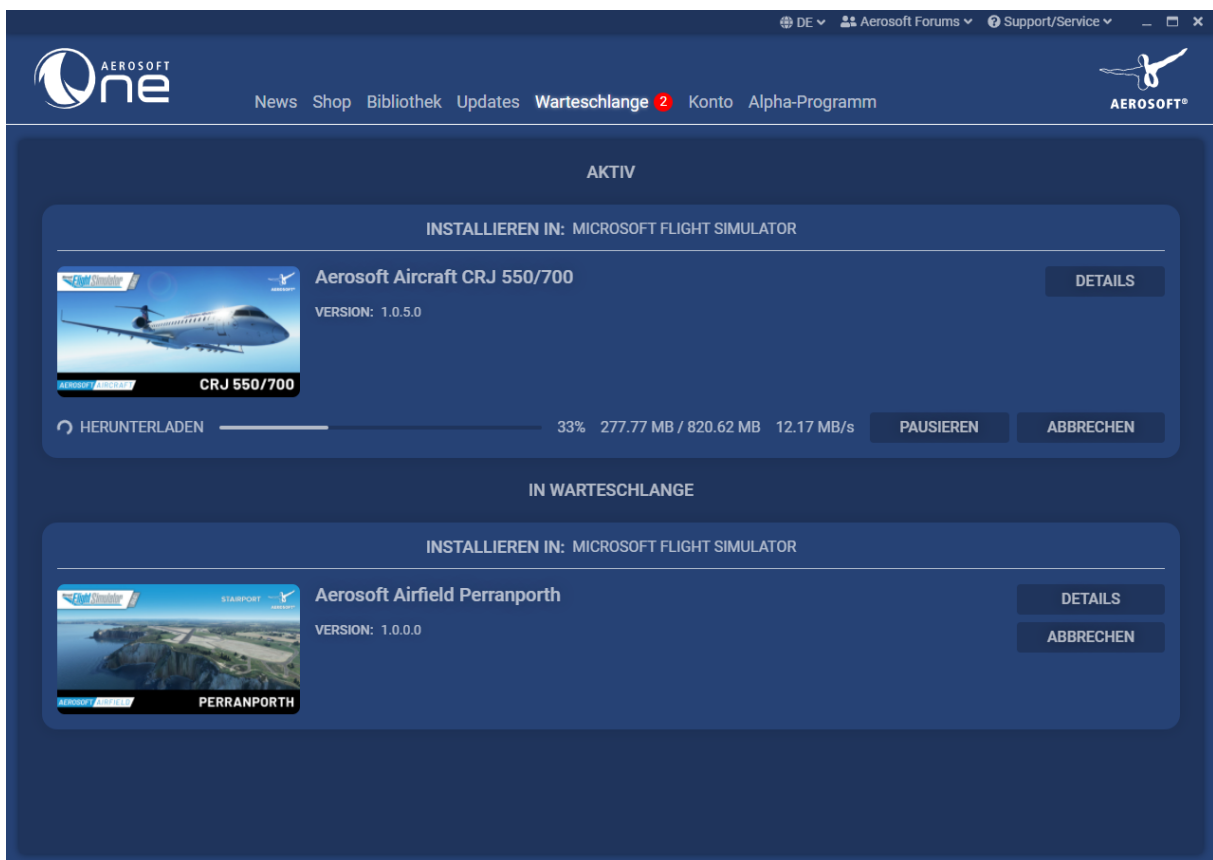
DE Aerosoft Forums Support/Service

AEROSOFT One

News Shop Bibliothek Updates Warteschlange 2 Konto Alpha-Programm

AEROSOFT®

AKTIV

INSTALLIEREN IN: MICROSOFT FLIGHT SIMULATOR

Flight Simulator AEROSOFT AIRCRAFT CRJ 550/700

Aerosoft Aircraft CRJ 550/700

VERSION: 1.0.5.0

DETAILS

HERUNTERLADEN 33% 277.77 MB / 820.62 MB 12.17 MB/s

PAUSIEREN ABBRECHEN

IN WARTESCHLANGE

INSTALLIEREN IN: MICROSOFT FLIGHT SIMULATOR

Flight Simulator STAIRPORT AEROSOFT AIRFIELD PERRANPORTH

Aerosoft Airfield Perranporth

VERSION: 1.0.0.0

DETAILS

ABBRECHEN